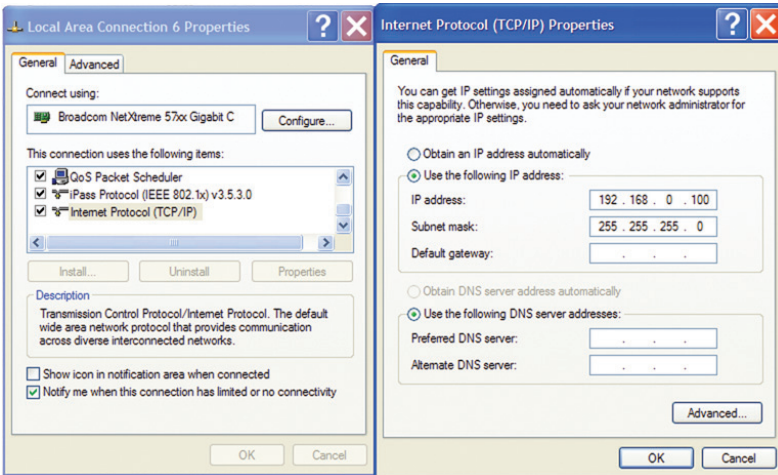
Local Area Connection 6 Properties

General | Advanced

Connect using:

Broadcom NetXtreme 57xx Gigabit C

Configure...

This connection uses the following items:

QoS Packet Scheduler
iPass Protocol (IEEE 802.1x) v3.5.3.0
Internet Protocol (TCP/IP)

Install... | Uninstall | Properties

Description

Transmission Control Protocol/Internet Protocol. The default wide area network protocol that provides communication across diverse interconnected networks.

Show icon in notification area when connected

Notify me when this connection has limited or no connectivity

OK | Cancel

Internet Protocol (TCP/IP) Properties

General

You can get IP settings assigned automatically if your network supports this capability. Otherwise, you need to ask your network administrator for the appropriate IP settings.

Obtain an IP address automatically

Use the following IP address:

IP address: 192 . 168 . 0 . 100

Subnet mask: 255 . 255 . 255 . 0

Default gateway: . . .

Obtain DNS server address automatically

Use the following DNS server addresses:

Preferred DNS server: . . .

Alternate DNS server: . . .

Advanced...

OK | Cancel